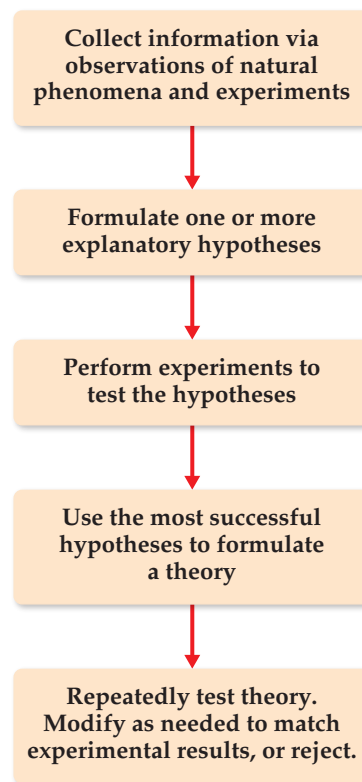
Collect information via observations of natural phenomena and experiments

Formulate one or more explanatory hypotheses

Perform experiments to test the hypotheses

Use the most successful hypotheses to formulate a theory

Repeatedly test theory. Modify as needed to match experimental results, or reject.